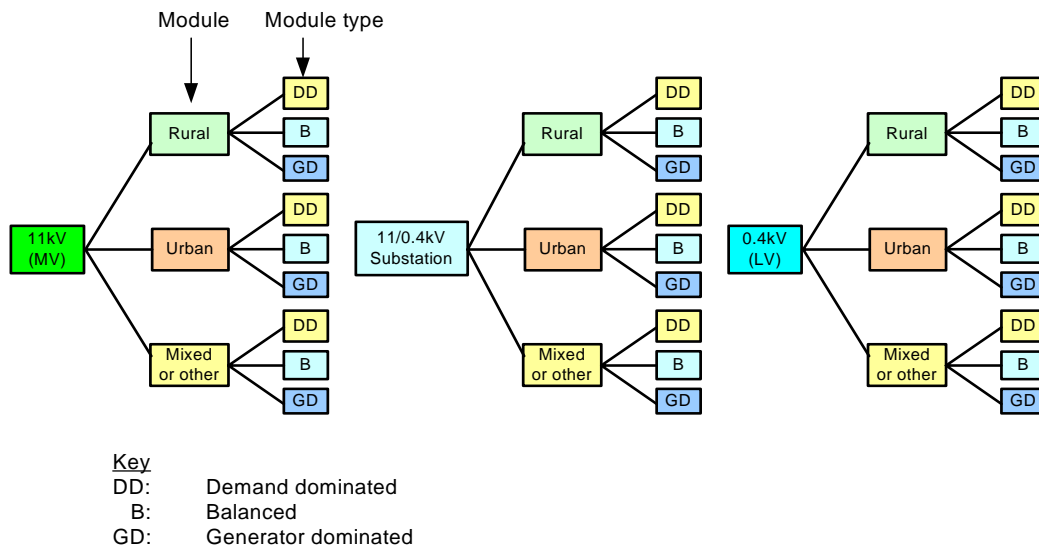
Module

Module type

11kV (MV)

Rural

DD

B

GD

Urban

DD

B

GD

Mixed or other

DD

B

GD

11/0.4kV Substation

Rural

DD

B

GD

Urban

DD

B

GD

Mixed or other

DD

B

GD

0.4kV (LV)

Rural

DD

B

GD

Urban

DD

B

GD

Mixed or other

DD

B

GD

Key
DD: Demand dominated
B: Balanced
GD: Generator dominated